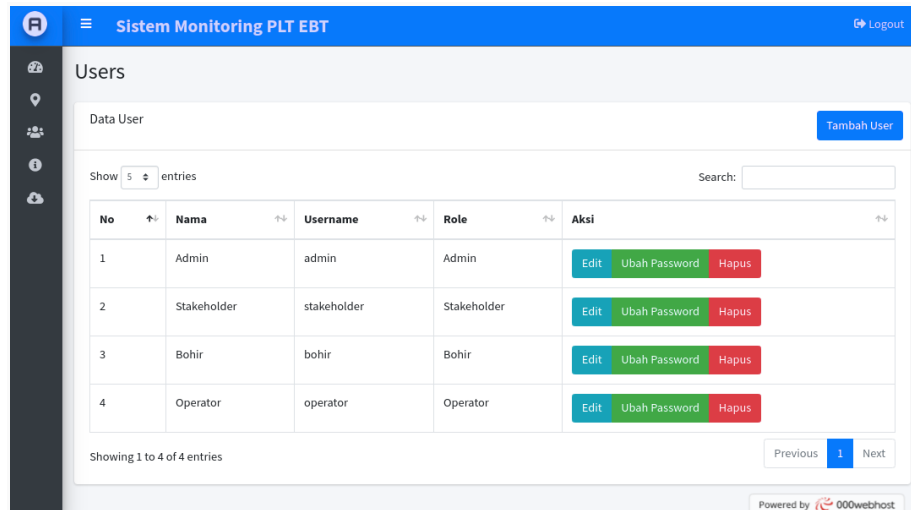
Sistem Monitoring PLT EBT

Logout

Users

Data User

Tambah User

Show 5 entries

Search:

| No | Nama | Username | Role | Aksi |
|---|---|---|---|---|
| 1 | Admin | admin | Admin | Edit Ubah Password Hapus |
| 2 | Stakeholder | stakeholder | Stakeholder | Edit Ubah Password Hapus |
| 3 | Bohir | bohir | Bohir | Edit Ubah Password Hapus |
| 4 | Operator | operator | Operator | Edit Ubah Password Hapus |

Showing 1 to 4 of 4 entries

Previous 1 Next

Powered by 000webhost